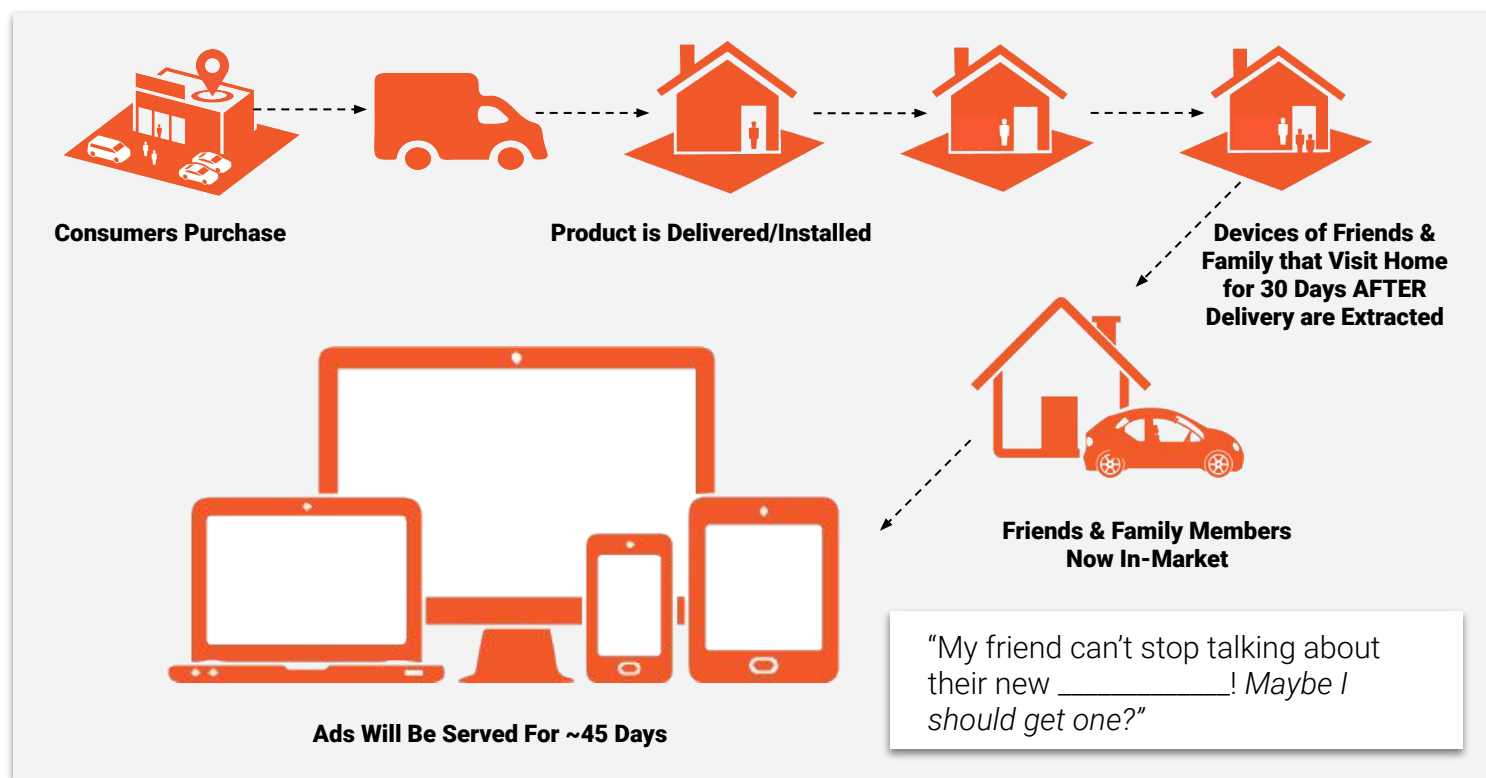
Consumers Purchase

Product is Delivered/Installed

Devices of Friends & Family that Visit Home for 30 Days AFTER Delivery are Extracted

Friends & Family Members Now In-Market

Ads Will Be Served For ~45 Days

“My friend can’t stop talking about their new ___________! Maybe I should get one?”